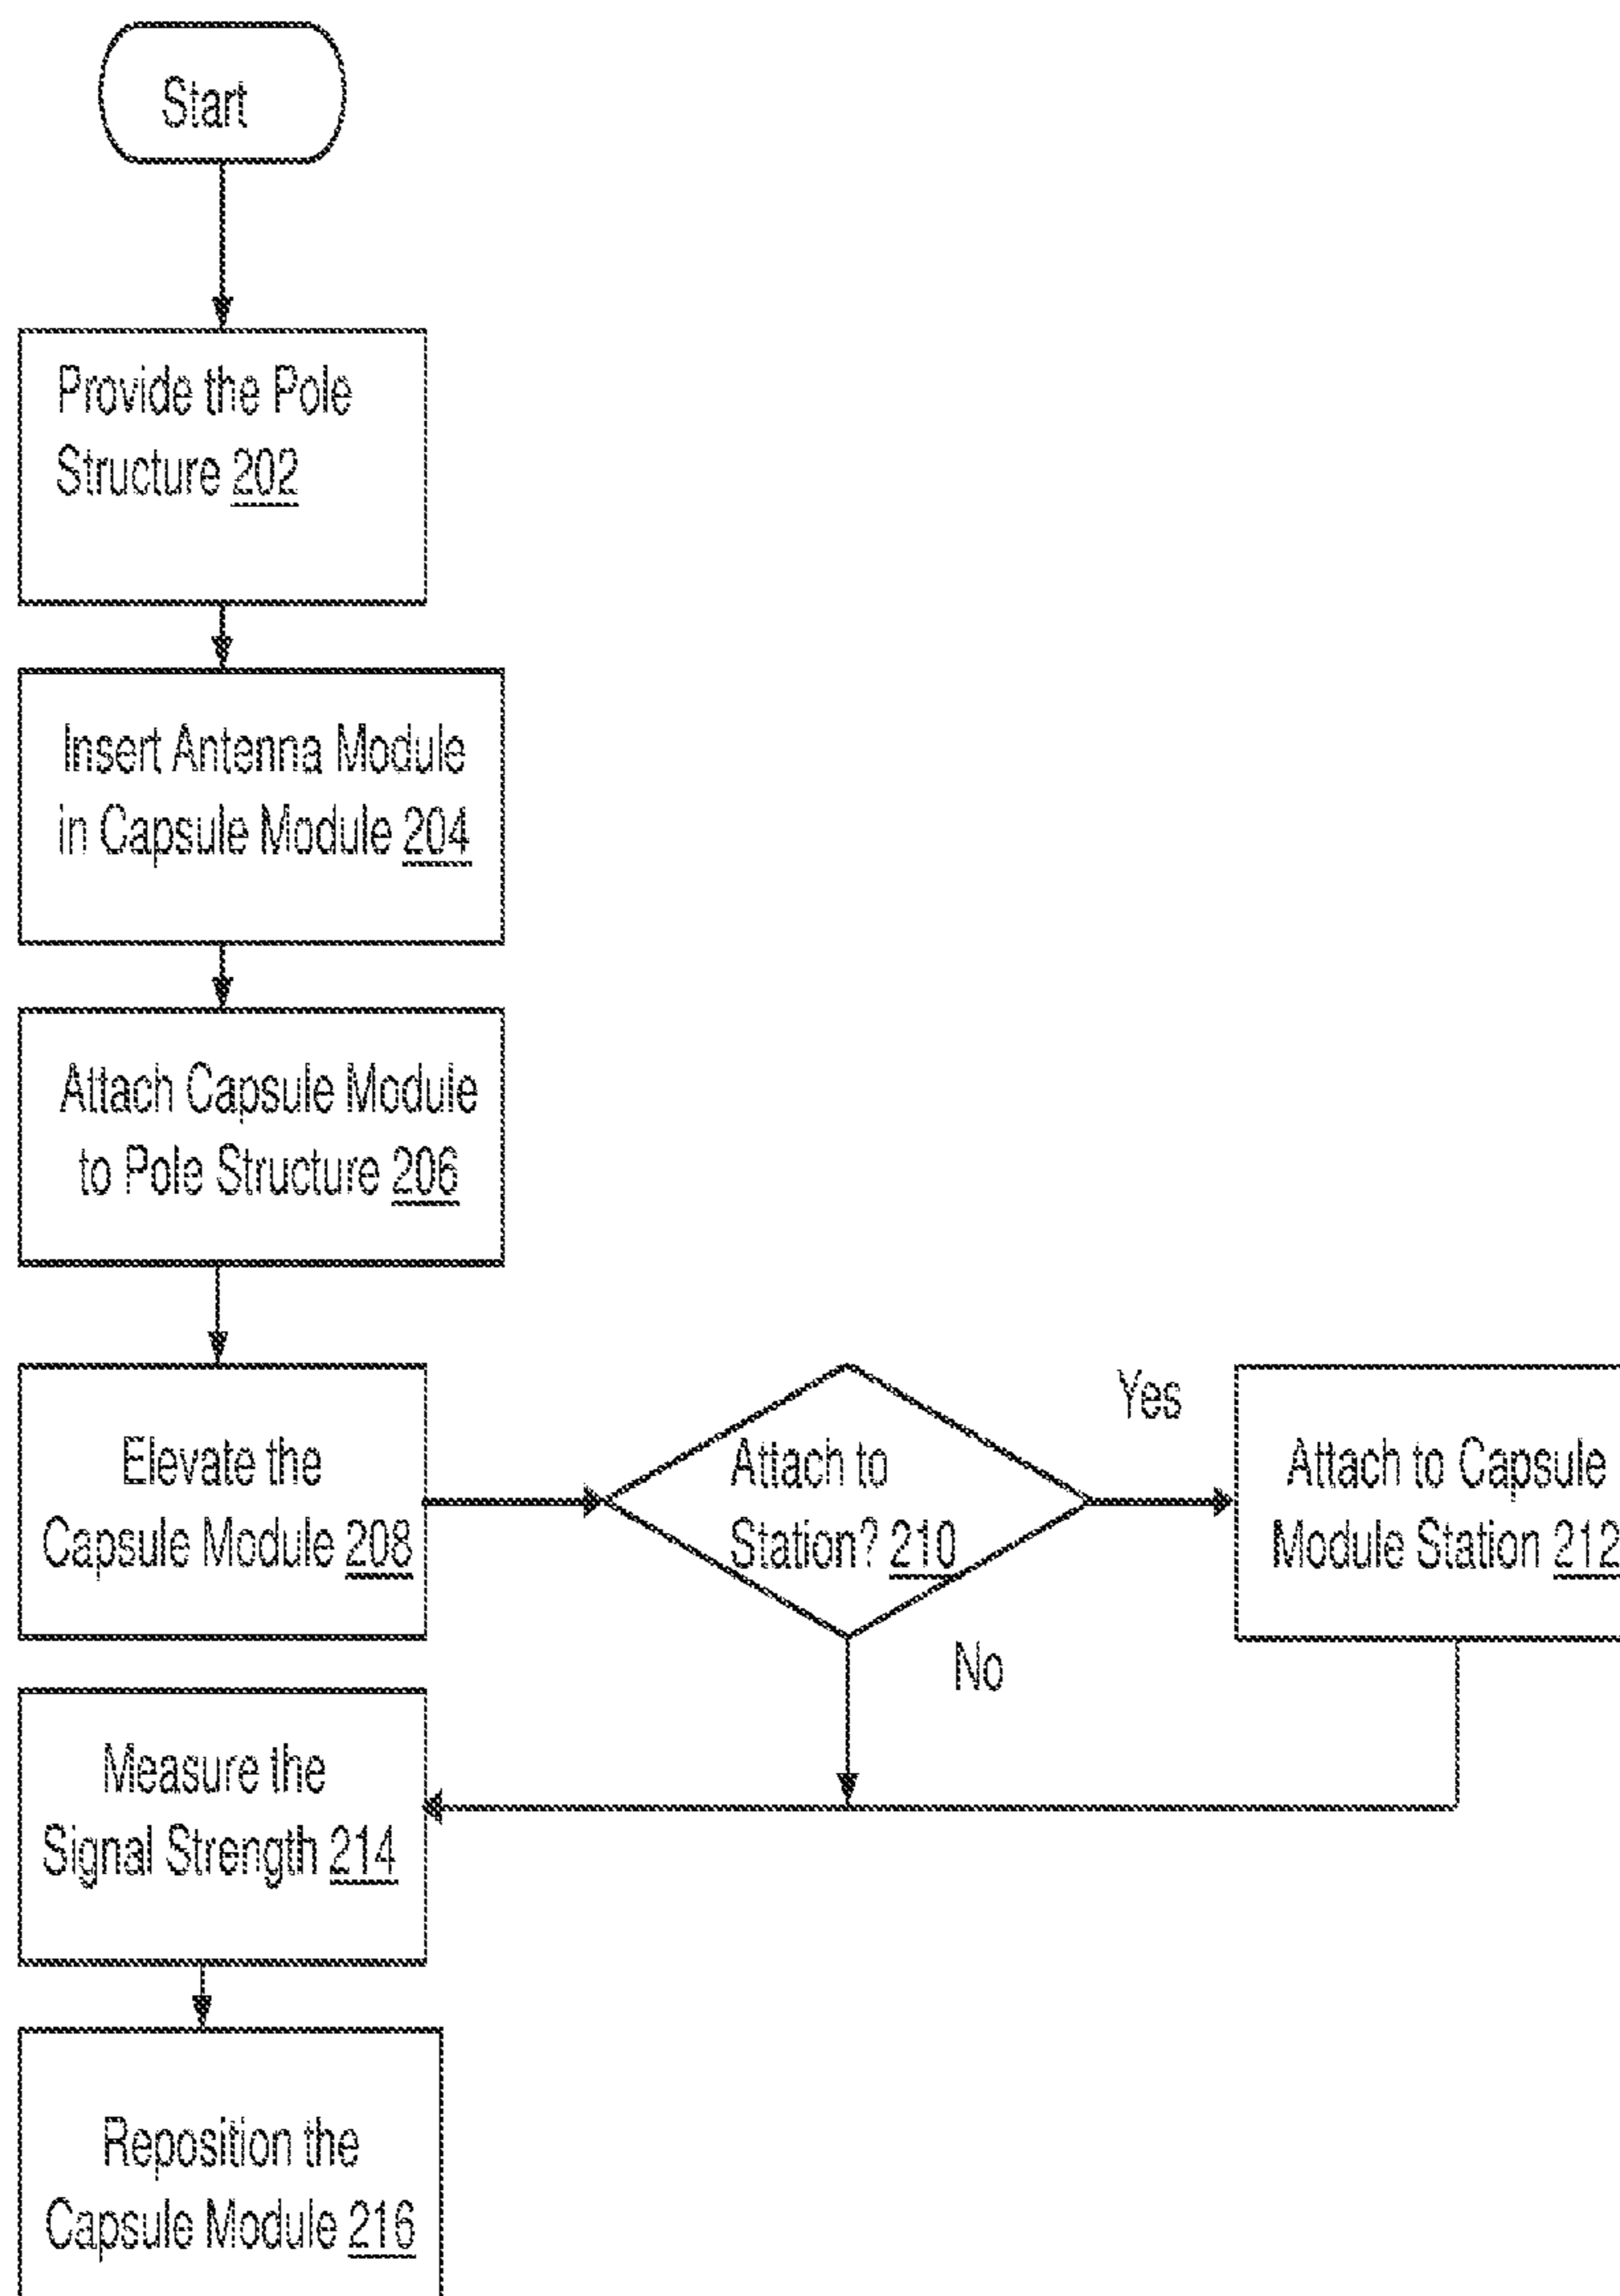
Start

Provide the Pole Structure 202

Insert Antenna Module in Capsule Module 204

Attach Capsule Module to Pole Structure 206

Elevate the Capsule Module 208

Attach to Station? 210

Yes

Attach to Capsule Module Station 212

No

Measure the Signal Strength 214

Reposition the Capsule Module 216